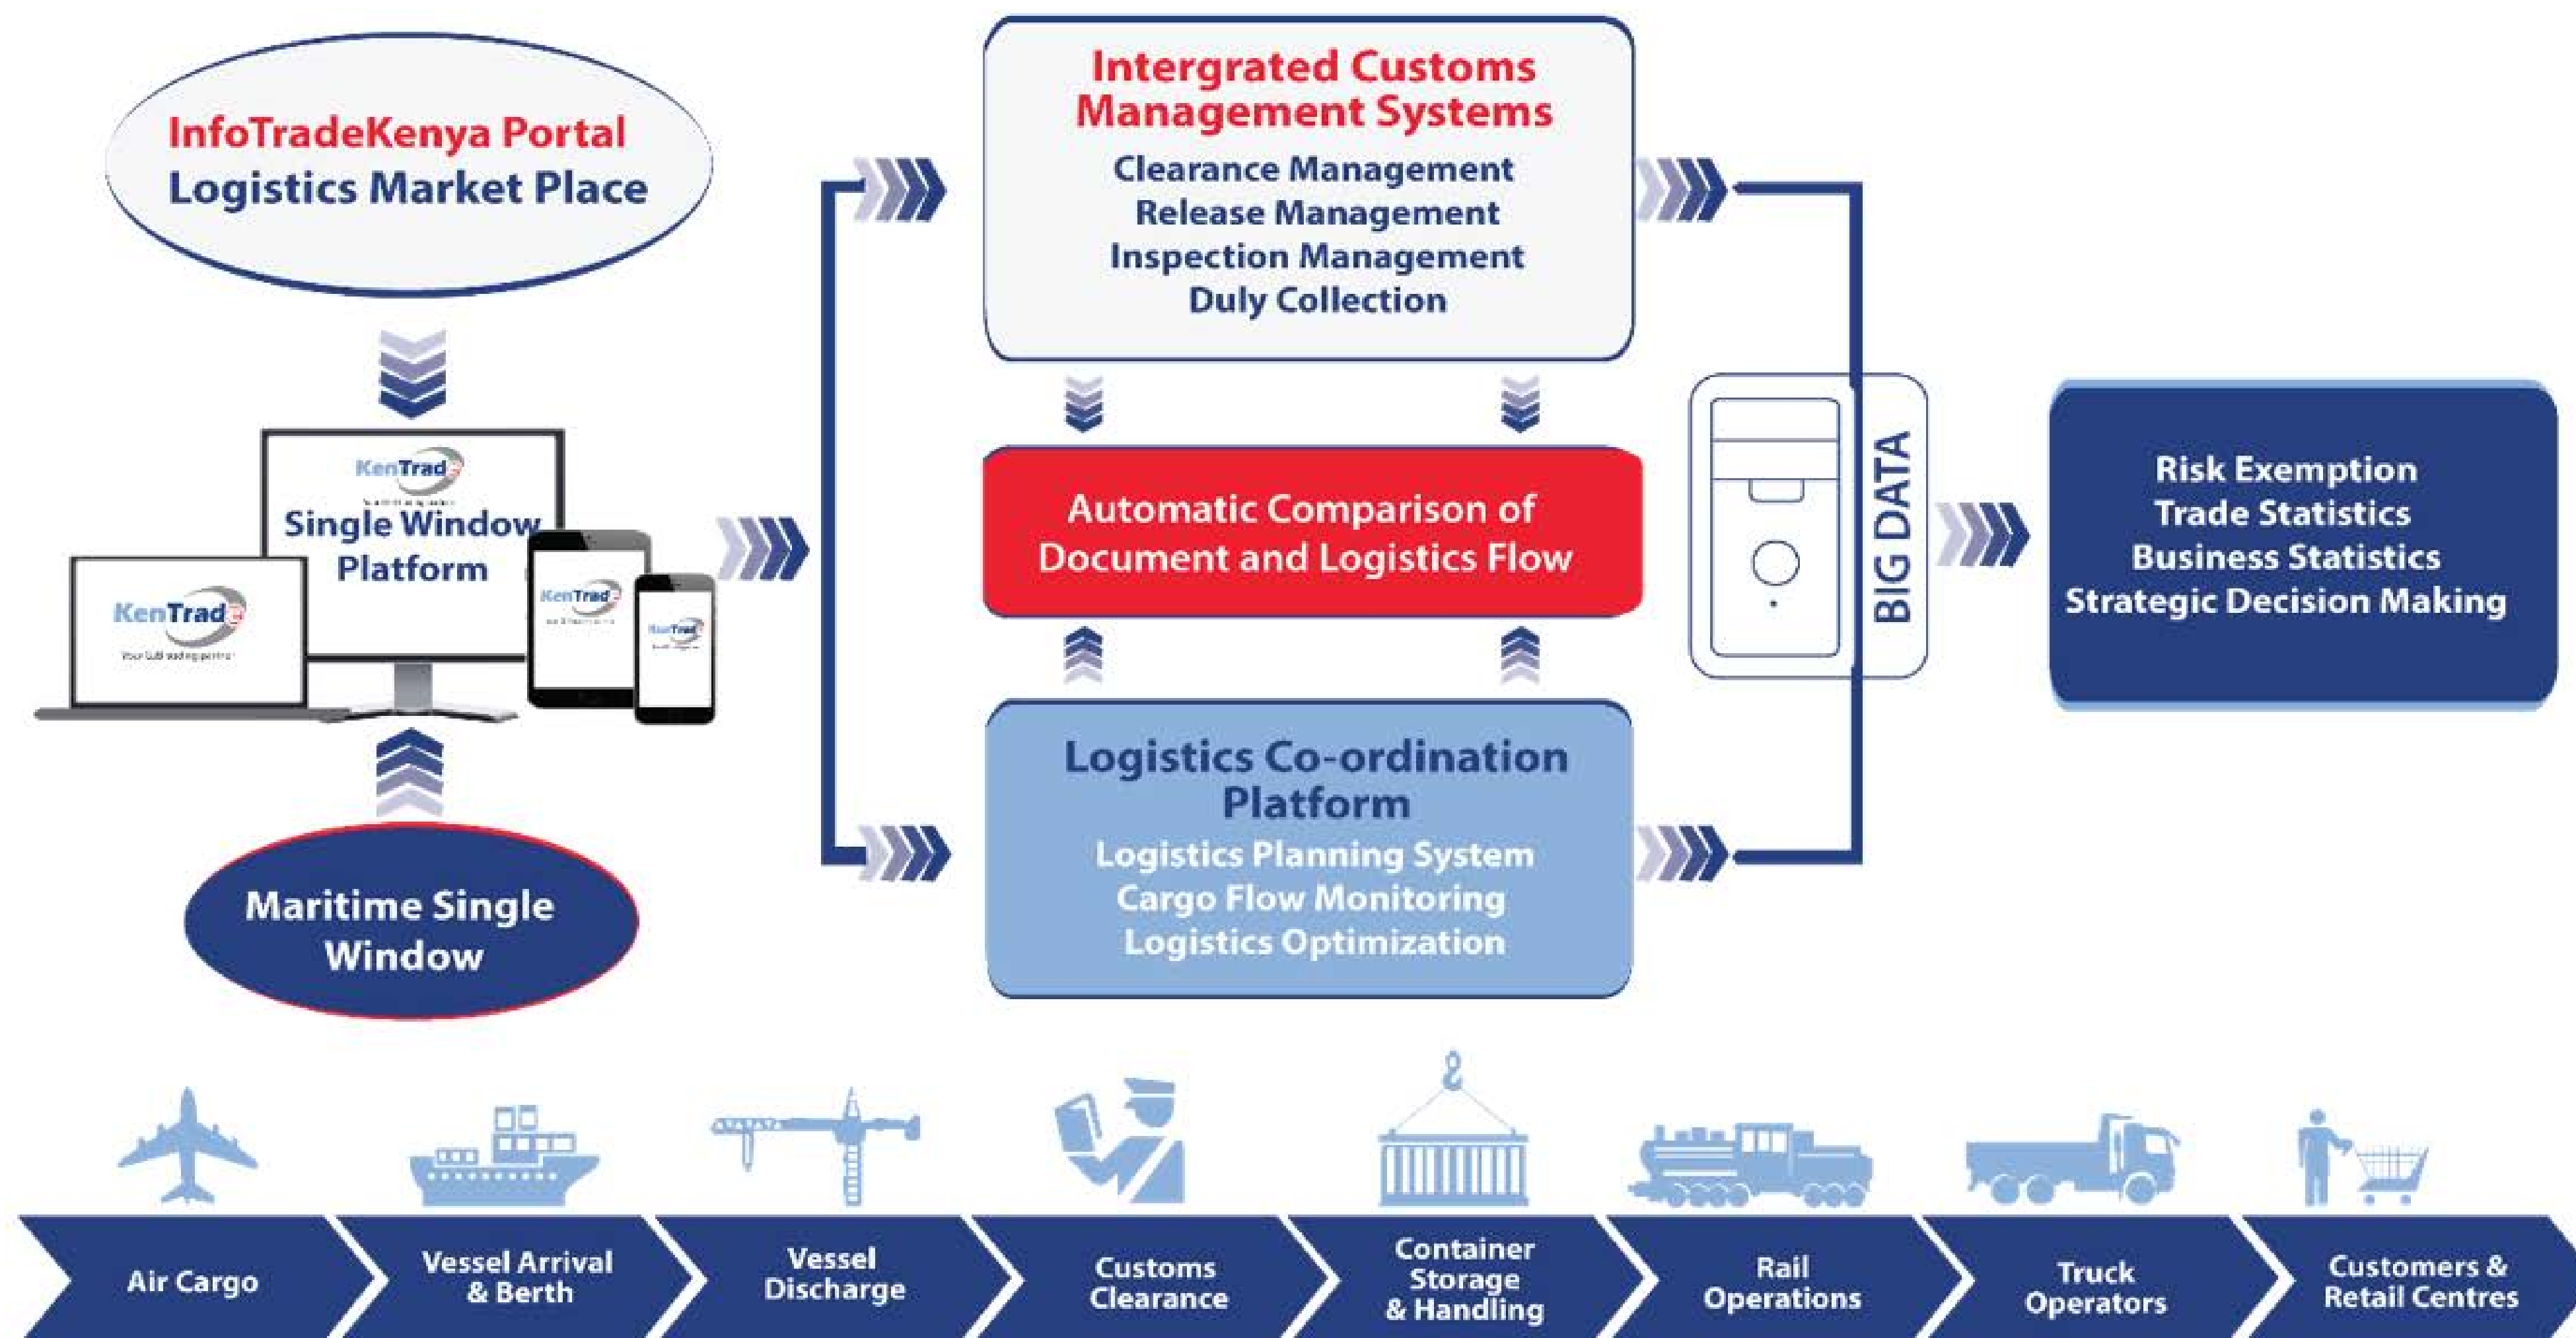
InfoTradeKenya Portal
Logistics Market Place

KenTrade
Single Window Platform

KenTrade

KenTrade

KenTrade

Maritime Single Window

Intergrated Customs Management Systems
Clearance Management
Release Management
Inspection Management
Duly Collection

Automatic Comparison of Document and Logistics Flow

Logistics Co-ordination Platform
Logistics Planning System
Cargo Flow Monitoring
Logistics Optimization

BIG DATA

Risk Exemption
Trade Statistics
Business Statistics
Strategic Decision Making

Air Cargo

Vessel Arrival & Berth

Vessel Discharge

Customs Clearance

Container Storage & Handling

Rail Operations

Truck Operators

Customers & Retail Centres